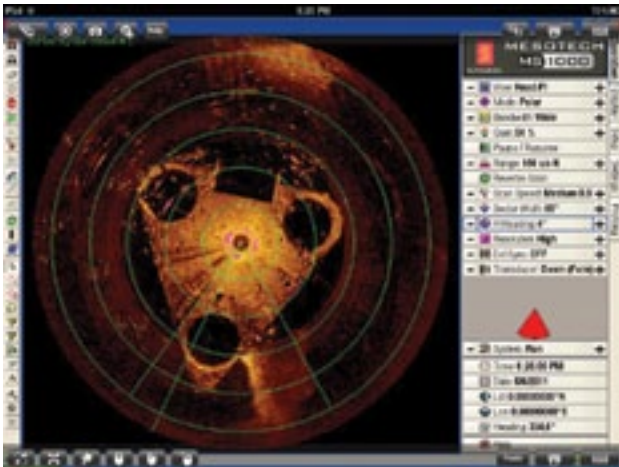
iPad
6:20 PM
MESOTECH
MS 1000
Head #1
Mode: Polar
Bandwidth: Wide
Gain: 50 %
Pause / Resume
Range: 100 m
Reverse Scan
Scan Speed: Medium
Sector Width: 60°
Heading: 0°
Resolution: High
Grid Type: OFF
Transducer: Down
System: Run
Time: 6:20:00 PM
Date: 6/6/2011
Lat: 0.0000000° N
Lon: 0.0000000° E
Heading: 334.0°
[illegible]